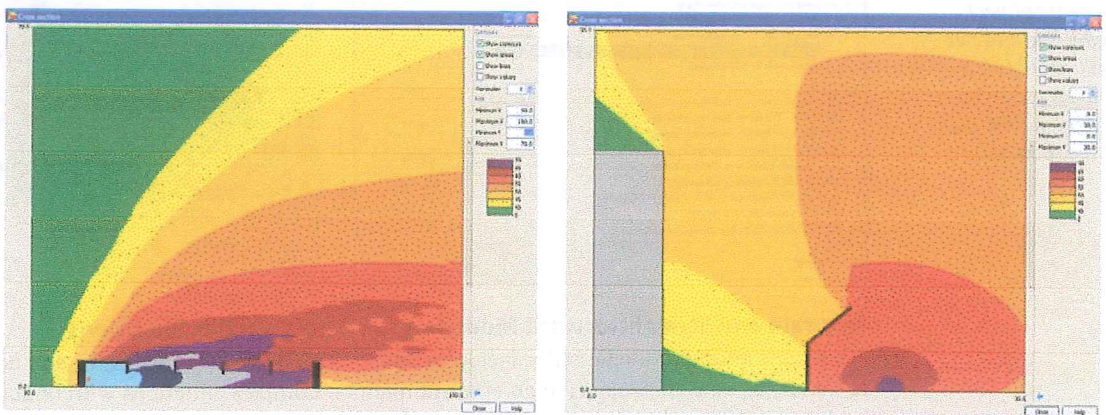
Cross section

Contours
Show contours
Show areas
Show lines
Show z values
Decimals 0
Axis
Minimum X 90.0
Maximum X 190.0
Minimum Y
Maximum Y 70.0

Close Help

Cross section

Contours
Show contours
Show areas
Show lines
Show values
Decimals 0
Axis
Minimum X 0.0
Maximum X 30.0
Minimum Y 0.0
Maximum Y 20.0

Close Help